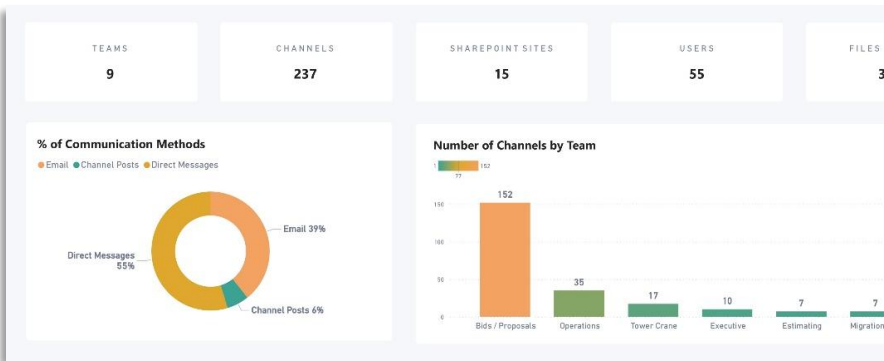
TEAMS
9

CHANNELS
237

SHAREPOINT SITES
15

USERS
55

FILES
3

% of Communication Methods

Email Channel Posts Direct Messages

Email 39%

Direct Messages 55%

Channel Posts 6%

Number of Channels by Team

1 152
77

| 152 | 35 | 17 | 10 | 7 | 7 |
|---|---|---|---|---|---|
| Bids / Proposals | Operations | Tower Crane | Executive | Estimating | Migration |

150
100
50
0